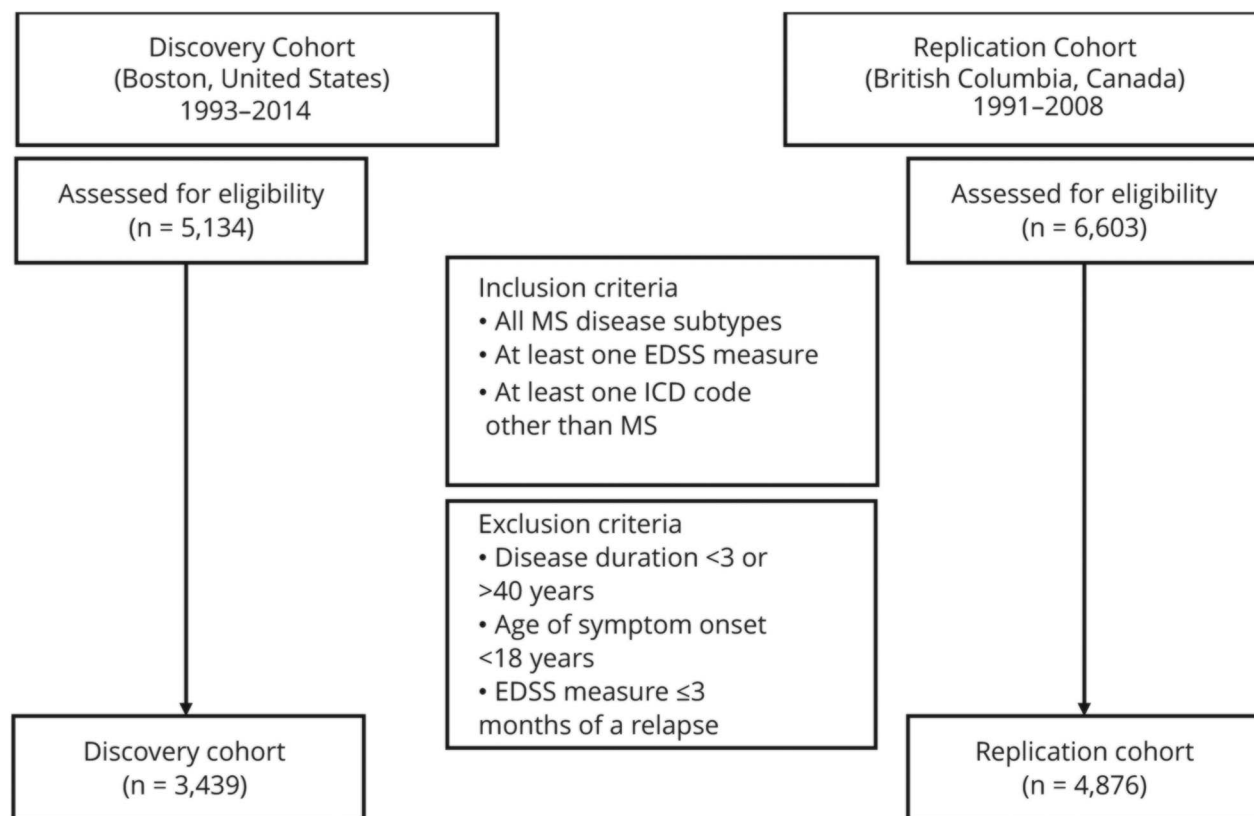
Discovery Cohort
(Boston, United States)
1993–2014

Assessed for eligibility
(n = 5,134)

Discovery cohort
(n = 3,439)

Inclusion criteria
• All MS disease subtypes
• At least one EDSS measure
• At least one ICD code other than MS

Exclusion criteria
• Disease duration <3 or >40 years
• Age of symptom onset <18 years
• EDSS measure ≤3 months of a relapse

Replication Cohort
(British Columbia, Canada)
1991–2008

Assessed for eligibility
(n = 6,603)

Replication cohort
(n = 4,876)